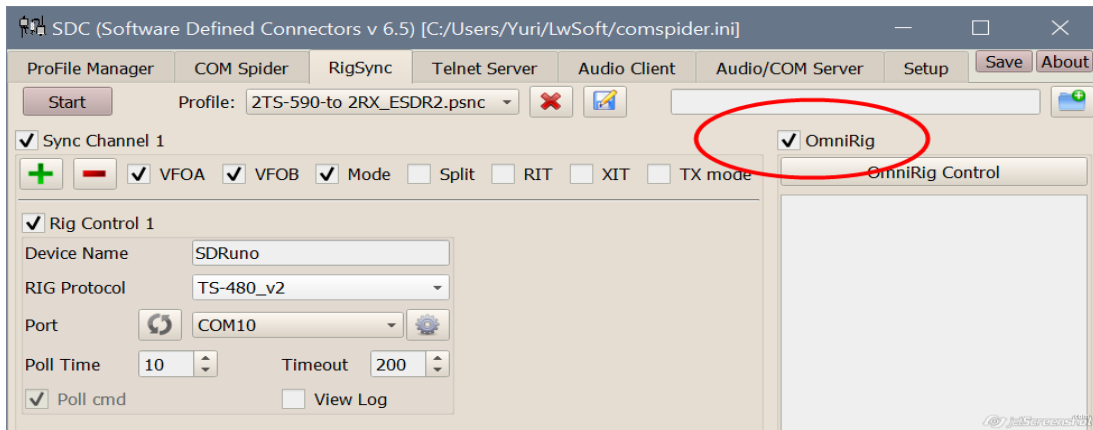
SDC (Software Defined Connectors v 6.5) [C:/Users/Yuri/LwSoft/comspider.ini]

ProFile Manager | COM Spider | RigSync | Telnet Server | Audio Client | Audio/COM Server | Setup | Save | About

Start
Profile: 2TS-590-to 2RX_ESDR2.psnc

✓ Sync Channel 1
✓ VFOA ✓ VFOB ✓ Mode Split RIT XIT TX mode

✓ OmniRig
OmniRig Control

✓ Rig Control 1
Device Name SDRuno
RIG Protocol TS-480_v2
Port COM10
Poll Time 10 Timeout 200
✓ Poll cmd View Log

jetScreenshot